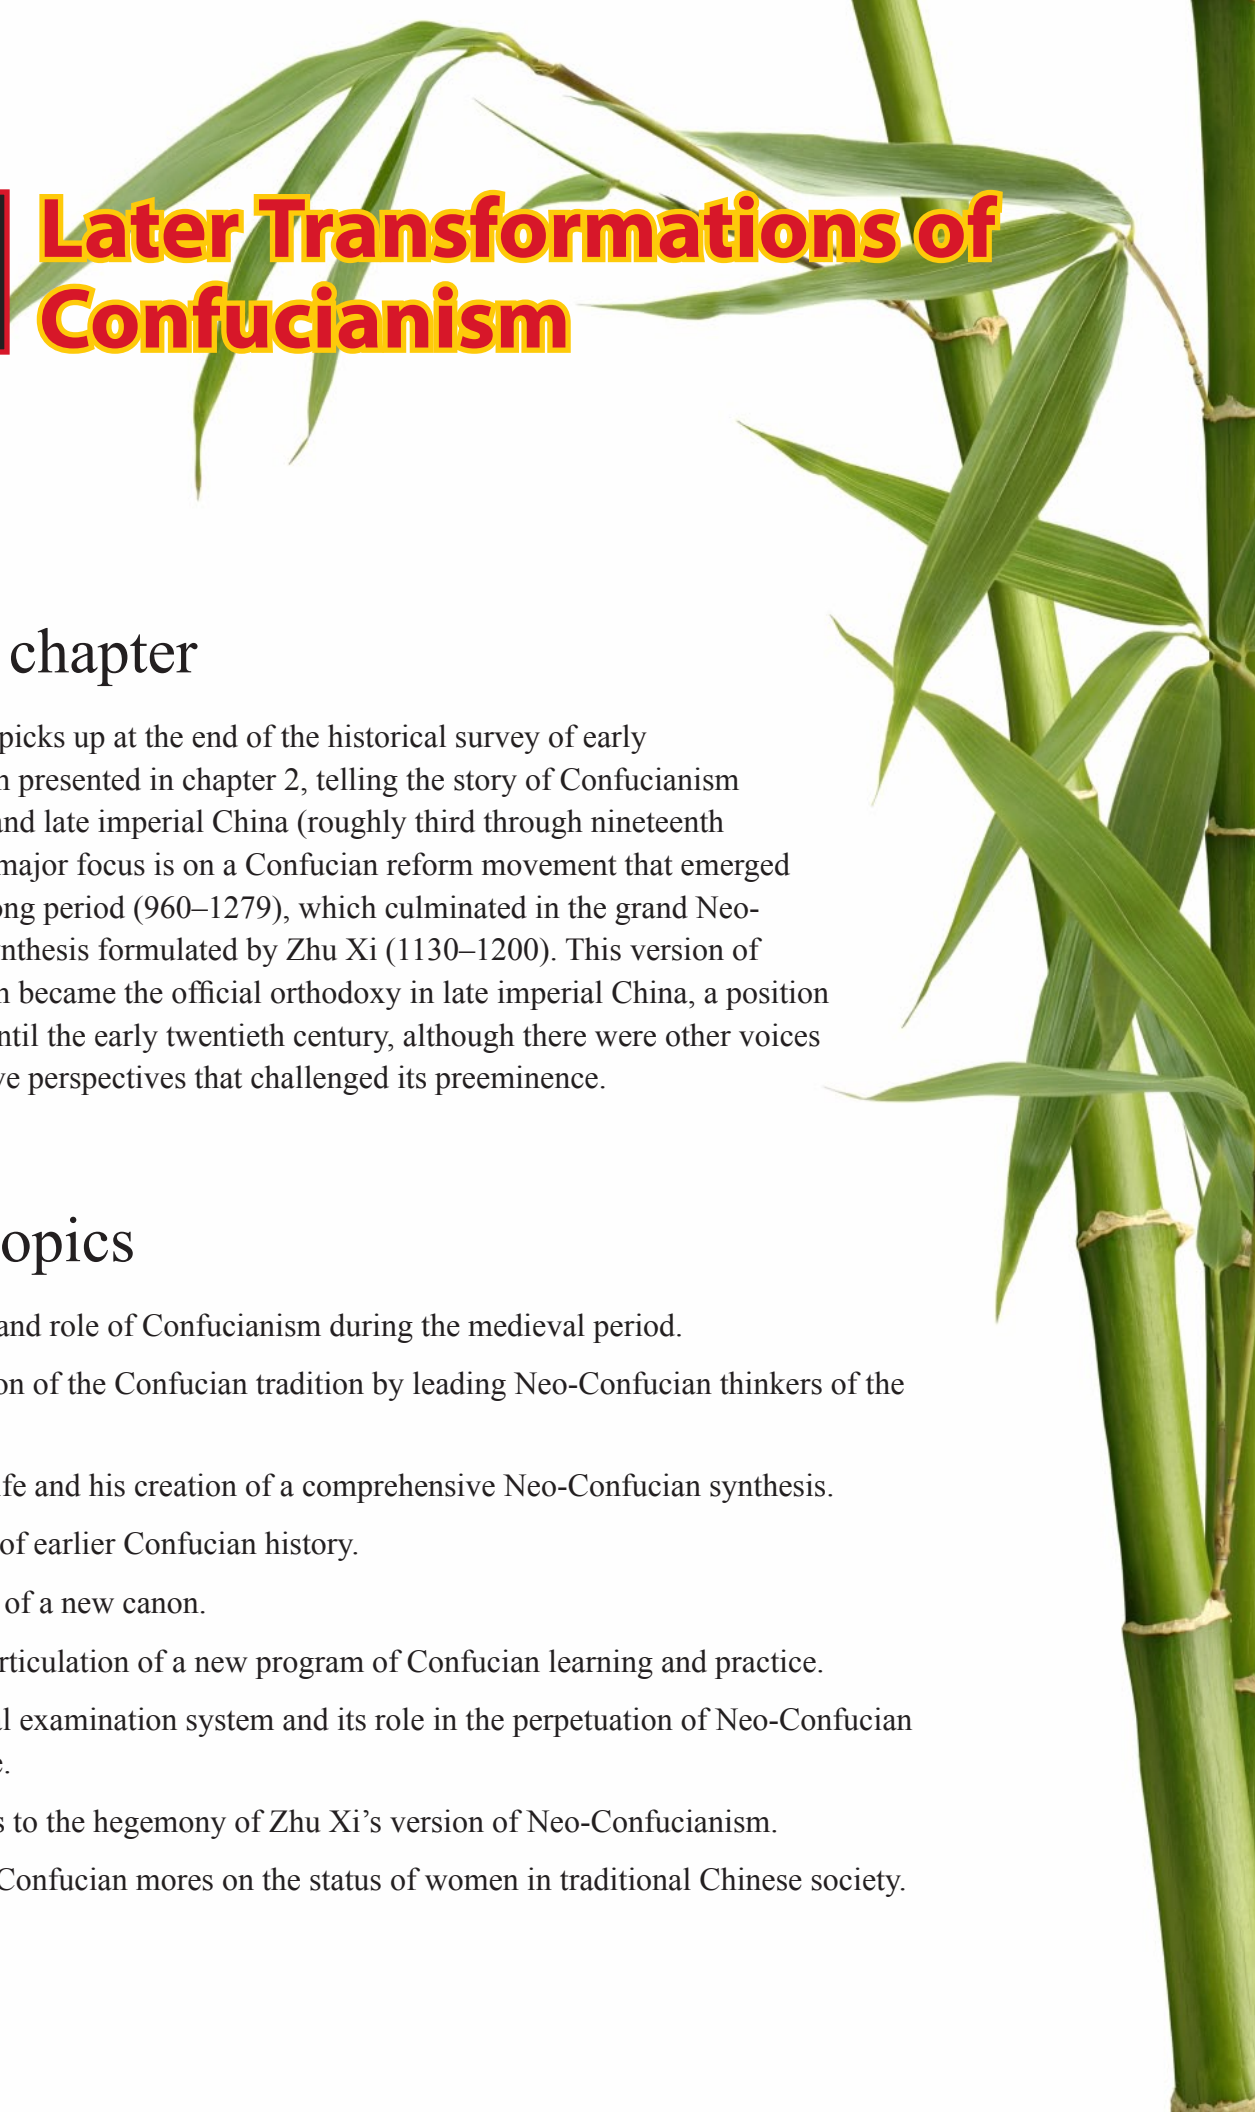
Later Transformations of Confucianism

chapter

picks up at the end of the historical survey of early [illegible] presented in chapter 2, telling the story of Confucianism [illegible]nd late imperial China (roughly third through nineteenth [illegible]major focus is on a Confucian reform movement that emerged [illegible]ng period (960–1279), which culminated in the grand Neo-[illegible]nthesis formulated by Zhu Xi (1130–1200). This version of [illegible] became the official orthodoxy in late imperial China, a position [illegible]ntil the early twentieth century, although there were other voices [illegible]ve perspectives that challenged its preeminence.

opics

and role of Confucianism during the medieval period.

on of the Confucian tradition by leading Neo-Confucian thinkers of the

fe and his creation of a comprehensive Neo-Confucian synthesis.

of earlier Confucian history.

of a new canon.

rticulation of a new program of Confucian learning and practice.

l examination system and its role in the perpetuation of Neo-Confucian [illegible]e.

s to the hegemony of Zhu Xi's version of Neo-Confucianism.

Confucian mores on the status of women in traditional Chinese society.